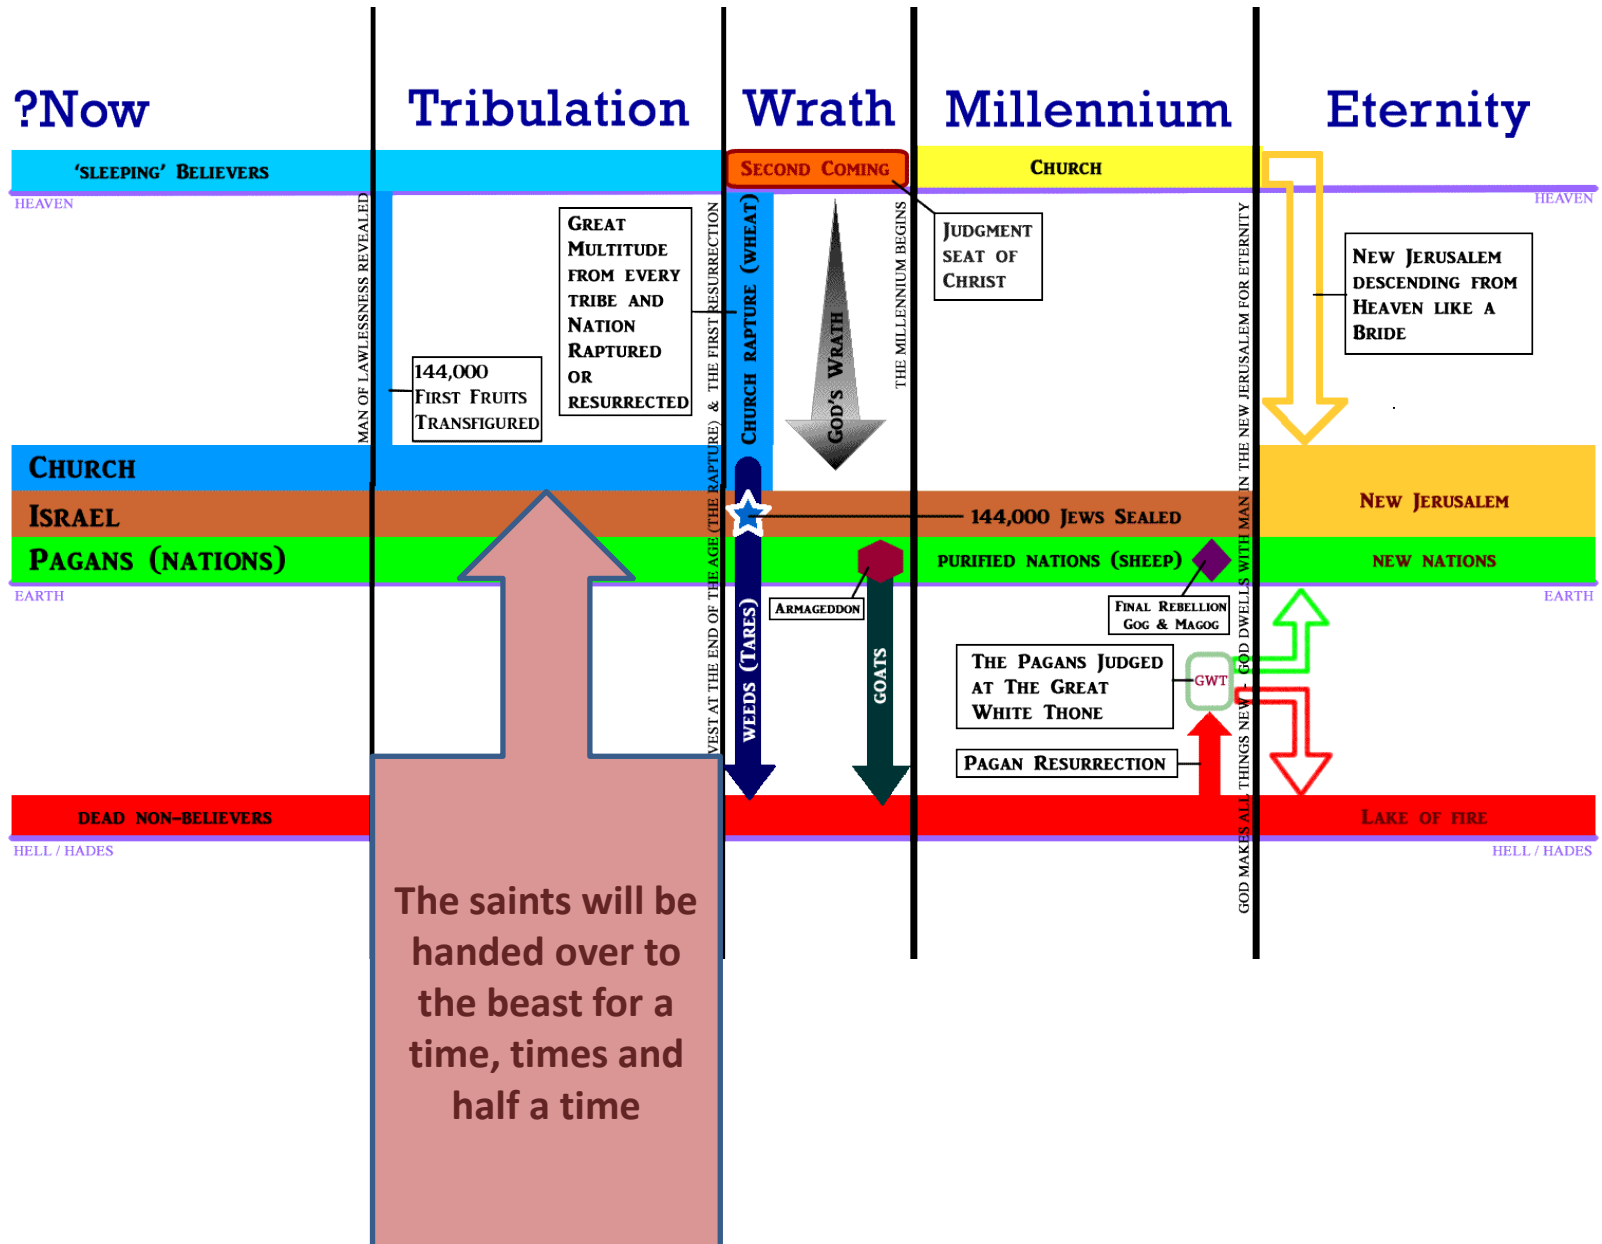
?Now

Tribulation

Wrath

Millennium

Eternity

'Sleeping' Believers

HEAVEN

Second Coming

Church

HEAVEN

MAN OF LAWLESSNESS REVEALED

144,000 First Fruits Transfigured

Great Multitude from every tribe and Nation Raptured or resurrected

VEST AT THE END OF THE AGE (THE RAPTURE) & THE FIRST RESURRECTION

Church Rapture (Wheat)

God's Wrath

THE MILLENNIUM BEGINS

Judgment seat of Christ

GOD MAKES ALL THINGS NEW - GOD DWELLS WITH MAN IN THE NEW JERUSALEM FOR ETERNITY

New Jerusalem descending from Heaven like a Bride

Church

Israel

144,000 Jews Sealed

New Jerusalem

Pagans (Nations)

Purified Nations (Sheep)

New Nations

EARTH

Armageddon

Final Rebellion Gog & Magog

EARTH

Weeds (Tares)

Goats

The Pagans Judged at The Great White Thone

GWT

Pagan Resurrection

Dead Non-Believers

Lake of Fire

HELL / HADES

HELL / HADES

The saints will be handed over to the beast for a time, times and half a time